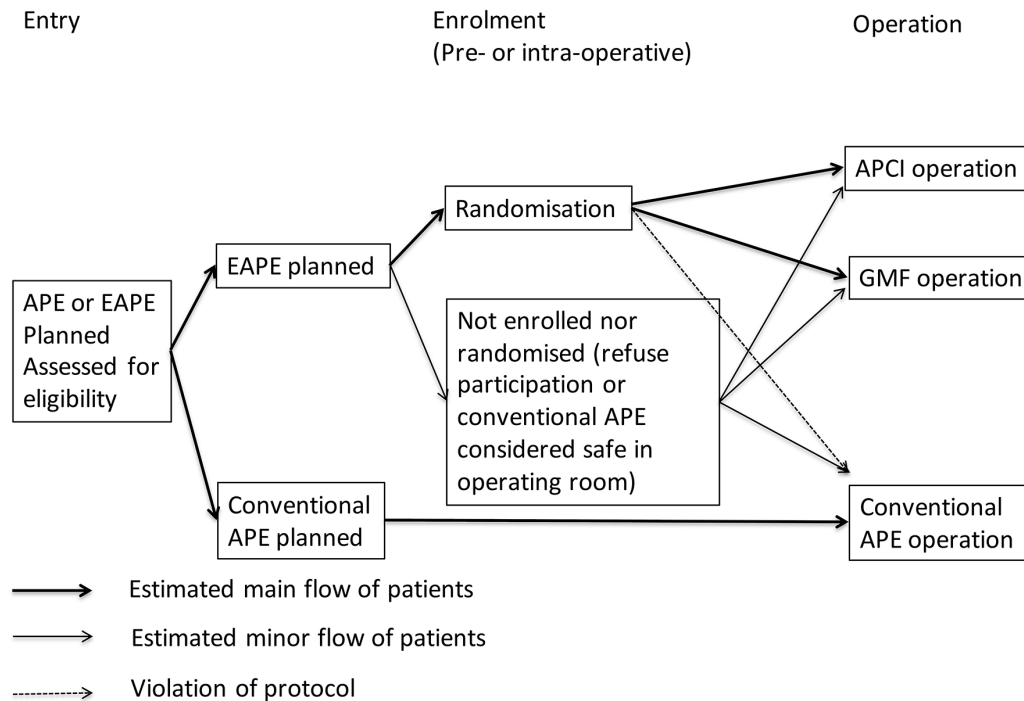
Entry

Enrolment
(Pre- or intra-operative)

Operation

APCI operation

Randomisation

EAPE planned

GMF operation

APE or EAPE Planned Assessed for eligibility

Not enrolled nor randomised (refuse participation or conventional APE considered safe in operating room)

Conventional APE planned

Conventional APE operation

Estimated main flow of patients

Estimated minor flow of patients

Violation of protocol